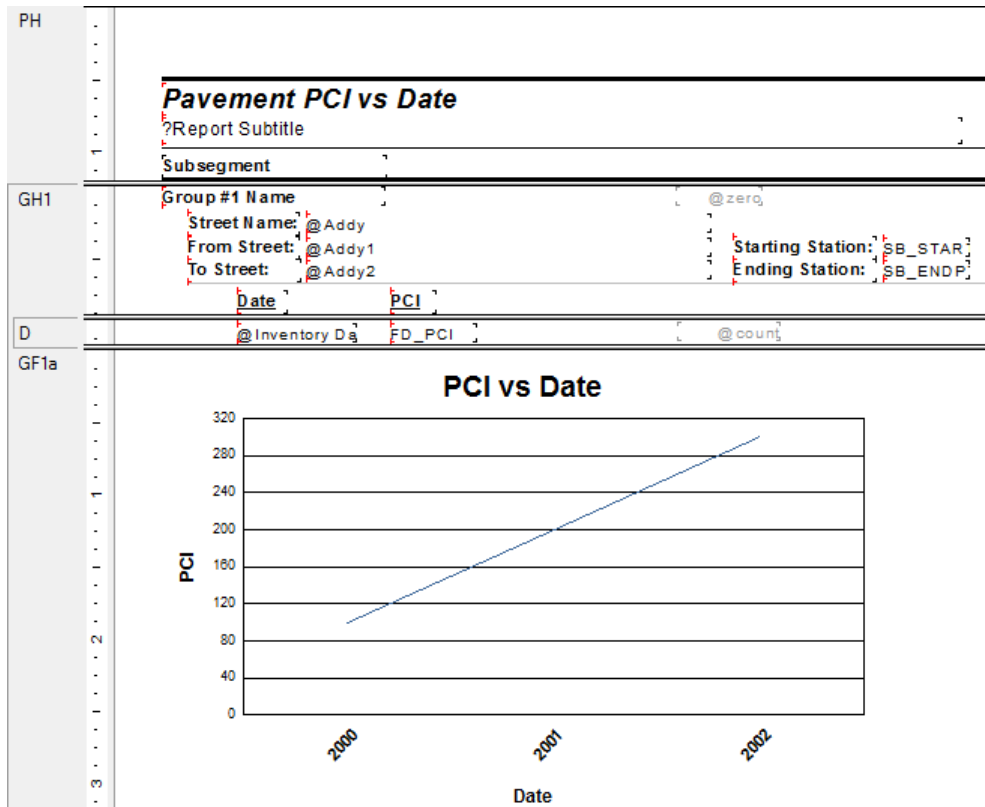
PH

Pavement PCI vs Date
?Report Subtitle

Subsegment

GH1

Group #1 Name
@zero
Street Name: @Addy
From Street: @Addy1
To Street: @Addy2
Starting Station: SB_STAR
Ending Station: SB_ENDP
Date
PCI

D

@Inventory Da
FD_PCI
@count

GF1a

PCI vs Date

320
280
240
200
160
120
80
40
0

PCI

2000
2001
2002

Date

1
2
3